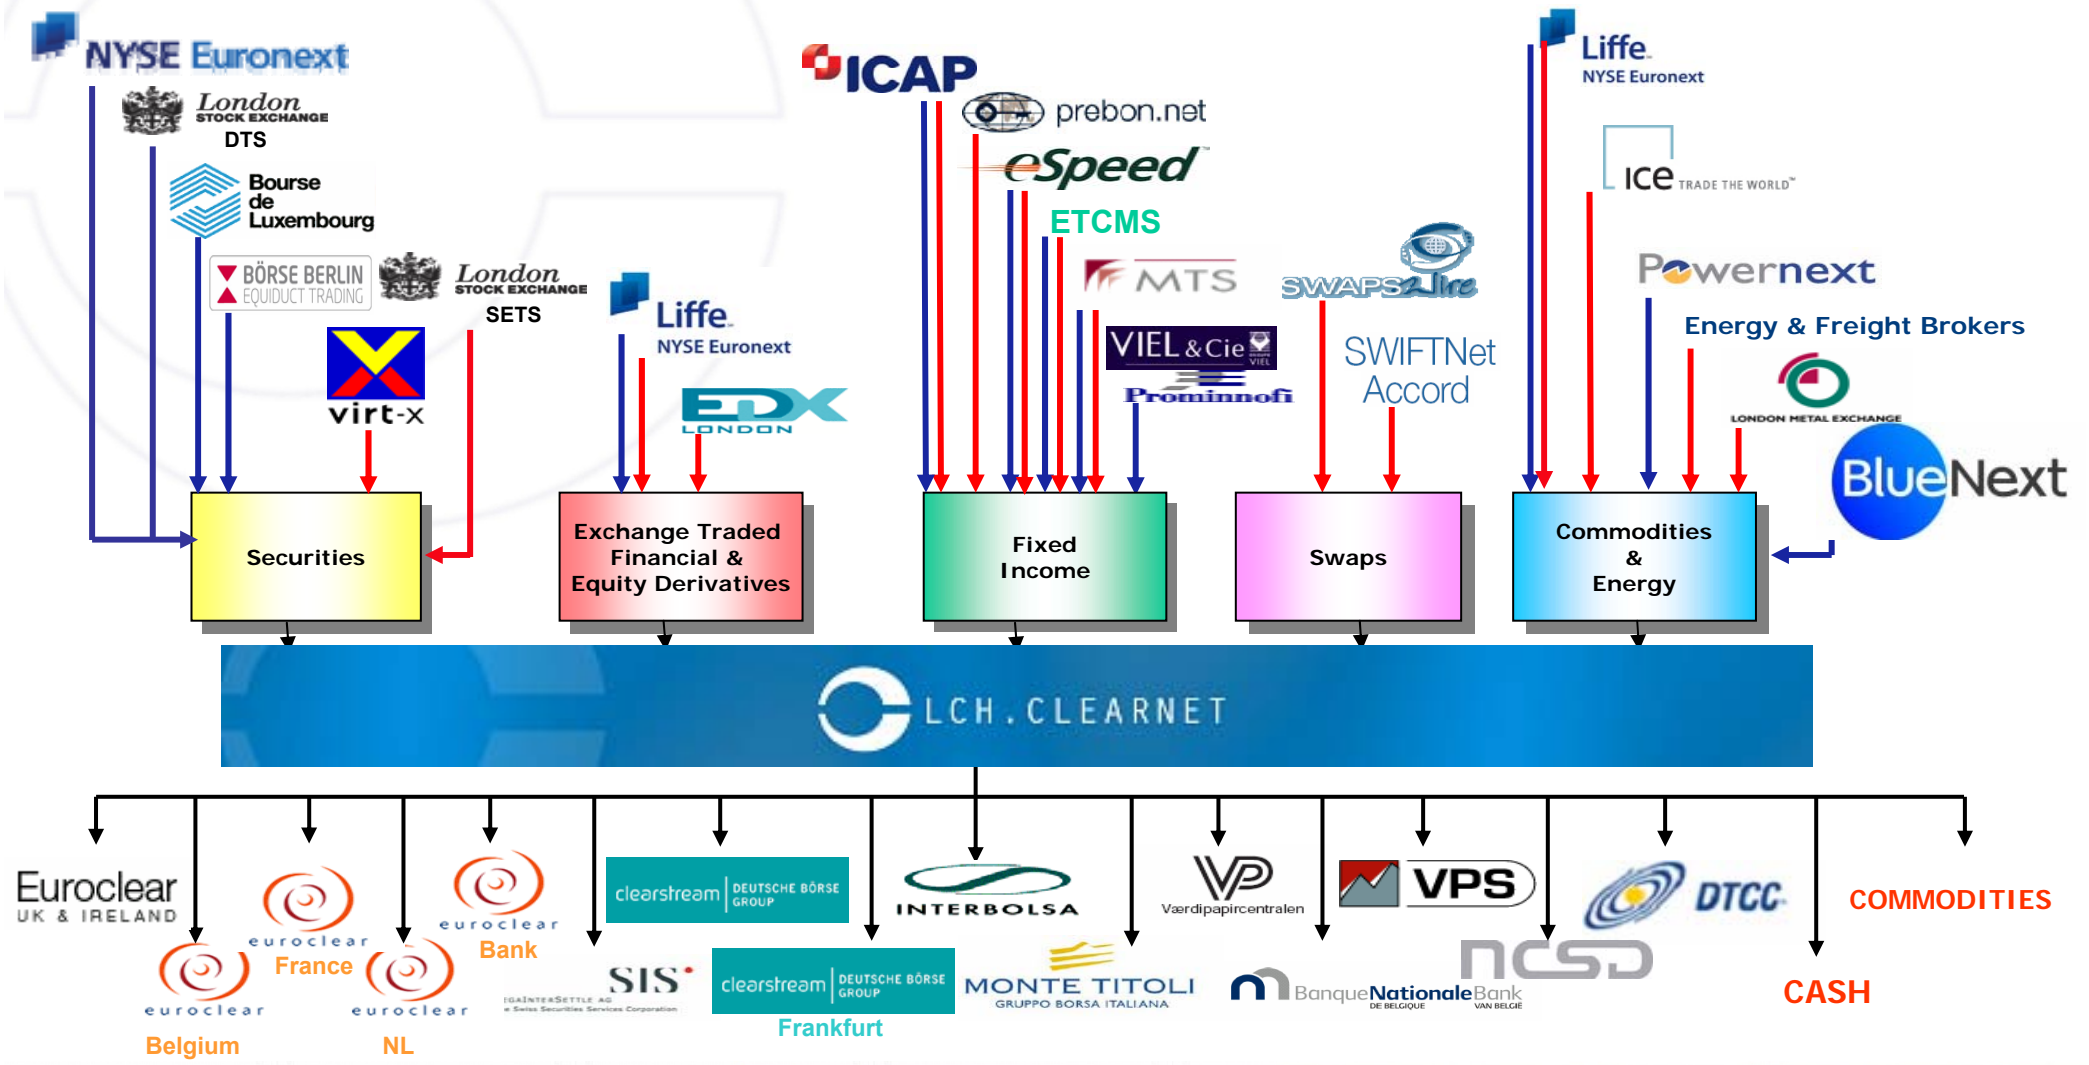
NYSE Euronext
London STOCK EXCHANGE
DTS
Bourse de Luxembourg
BÖRSE BERLIN EQUIDUCT TRADING
London STOCK EXCHANGE
SETS
virt-x
Liffe
NYSE Euronext
EDX LONDON
ICAP
prebon.net
eSpeed
ETCMS
MTS
VIEL & Cie
Prominnofi
SWAPSWire
SWIFTNet Accord
Liffe
NYSE Euronext
ICE TRADE THE WORLD
Powernext
Energy & Freight Brokers
LONDON METAL EXCHANGE
BlueNext

Securities

Exchange Traded Financial & Equity Derivatives

Fixed Income

Swaps

Commodities & Energy

LCH.CLEARNET

Euroclear UK & IRELAND
euroclear
Belgium
euroclear
France
euroclear
NL
euroclear
Bank
SIS SEGAINTERSETTLE AG a Swiss Securities Services Corporation
clearstream DEUTSCHE BÖRSE GROUP
clearstream DEUTSCHE BÖRSE GROUP
Frankfurt
INTERBOLSA
MONTE TITOLI GRUPPO BORSA ITALIANA
VP Værdipapircentralen
BanqueNationaleBank DE BELGIQUE VAN BELGIË
VPS
NCSD
DTCC
COMMODITIES
CASH